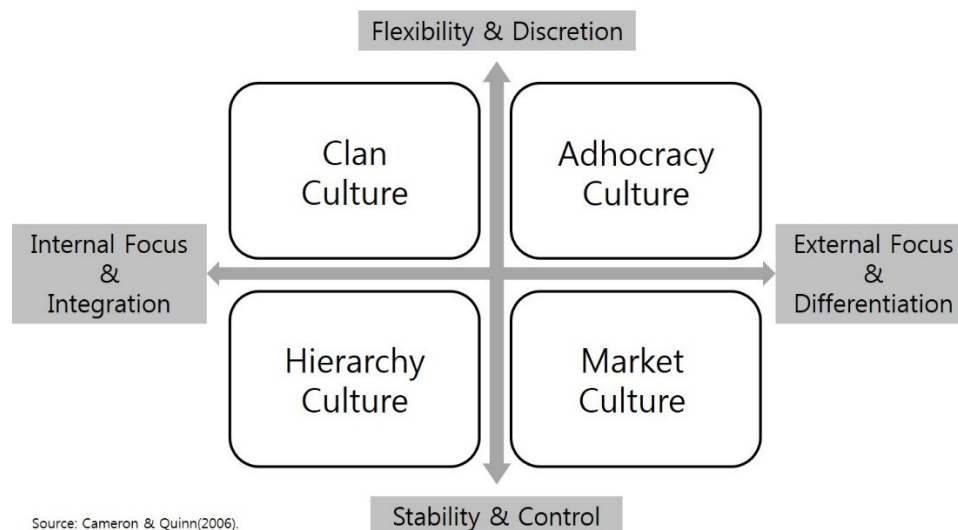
Flexibility & Discretion

Clan Culture

Adhocracy Culture

Internal Focus & Integration

External Focus & Differentiation

Hierarchy Culture

Market Culture

Source: Cameron & Quinn(2006).

Stability & Control